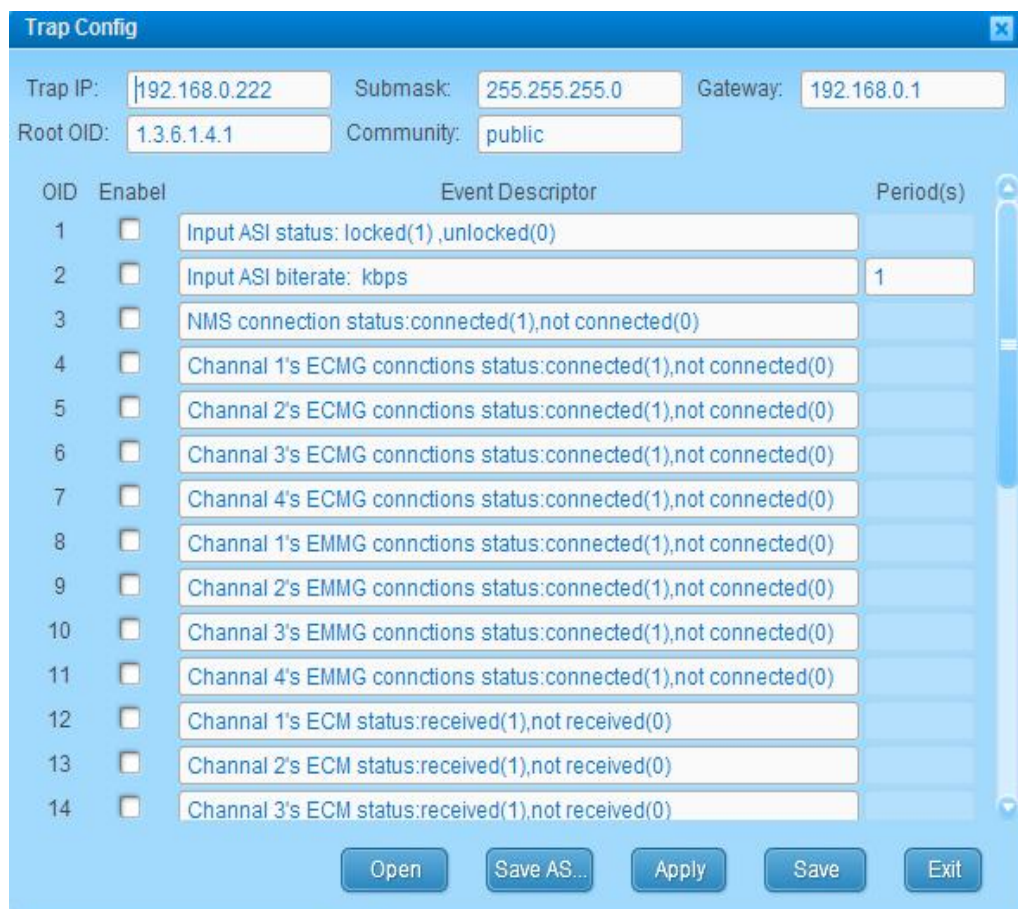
Trap Config

Trap IP: 192.168.0.222 Submask: 255.255.255.0 Gateway: 192.168.0.1
Root OID: 1.3.6.1.4.1 Community: public

| OID | Enabel | Event Descriptor | Period(s) |
|---|---|---|---|
| 1 | | Input ASI status: locked(1) ,unlocked(0) | |
| 2 | | Input ASI biterate: kbps | 1 |
| 3 | | NMS connection status:connected(1),not connected(0) | |
| 4 | | Channal 1's ECMG connctions status:connected(1),not connected(0) | |
| 5 | | Channal 2's ECMG connctions status:connected(1),not connected(0) | |
| 6 | | Channal 3's ECMG connctions status:connected(1),not connected(0) | |
| 7 | | Channal 4's ECMG connctions status:connected(1),not connected(0) | |
| 8 | | Channal 1's EMMG connctions status:connected(1),not connected(0) | |
| 9 | | Channal 2's EMMG connctions status:connected(1),not connected(0) | |
| 10 | | Channal 3's EMMG connctions status:connected(1),not connected(0) | |
| 11 | | Channal 4's EMMG connctions status:connected(1),not connected(0) | |
| 12 | | Channal 1's ECM status:received(1),not received(0) | |
| 13 | | Channal 2's ECM status:received(1),not received(0) | |
| 14 | | Channal 3's ECM status:received(1),not received(0) | |

Open Save AS... Apply Save Exit